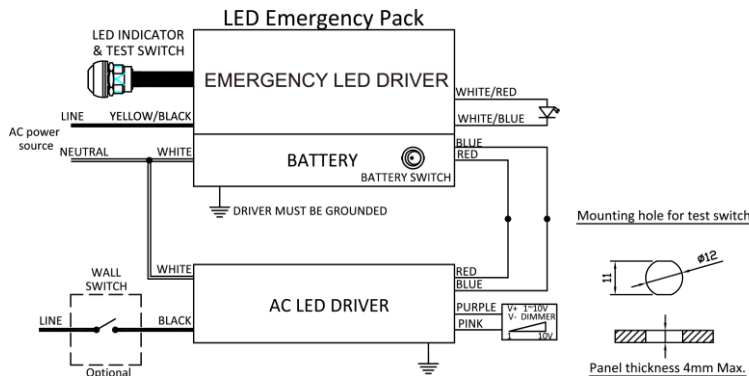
LED Emergency Pack

LED INDICATOR & TEST SWITCH

EMERGENCY LED DRIVER

WHITE/RED

WHITE/BLUE

LINE

YELLOW/BLACK

AC power source

NEUTRAL

WHITE

BATTERY

BATTERY SWITCH

BLUE

RED

DRIVER MUST BE GROUNDED

Mounting hole for test switch

11

ø12

WALL SWITCH

WHITE

RED

BLUE

AC LED DRIVER

LINE

BLACK

PURPLE

PINK

V+ 1~10V

V- DIMMER

1

10V

Optional

Panel thickness 4mm Max.